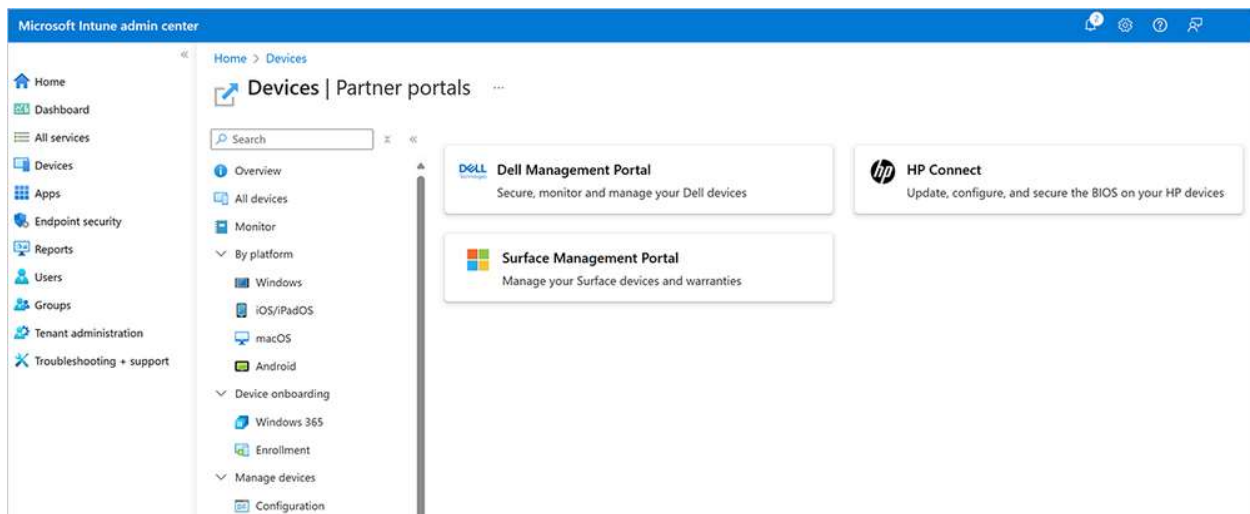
Microsoft Intune admin center

2

«

Home
Dashboard
All services
Devices
Apps
Endpoint security
Reports
Users
Groups
Tenant administration
Troubleshooting + support

Home > Devices

Devices | Partner portals ...

Search

«

Overview
All devices
Monitor
By platform
Windows
iOS/iPadOS
macOS
Android
Device onboarding
Windows 365
Enrollment
Manage devices
Configuration

DELL Technologies

Dell Management Portal
Secure, monitor and manage your Dell devices

hp

HP Connect
Update, configure, and secure the BIOS on your HP devices

Surface Management Portal
Manage your Surface devices and warranties